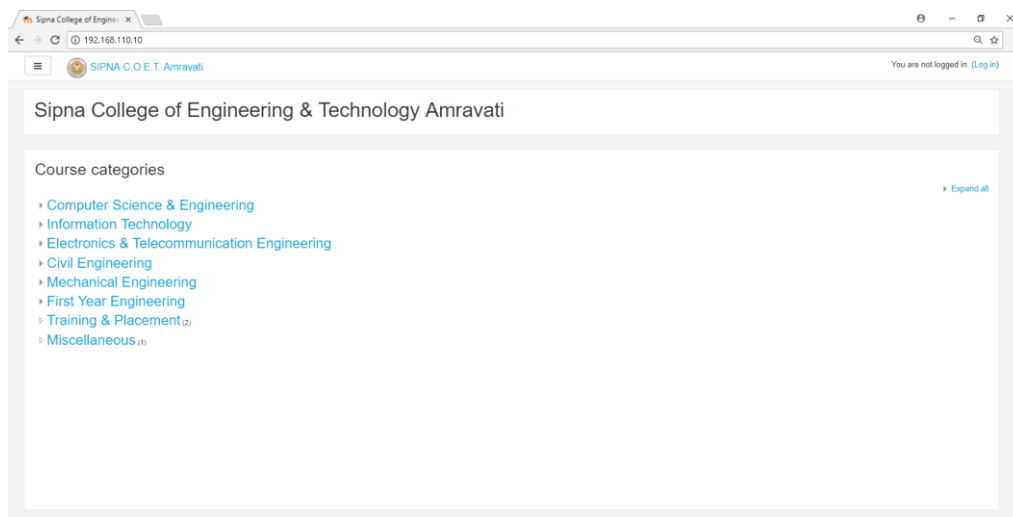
Sipna College of Enginee ×

192.168.110.10

SIPNA C.O.E.T. Amravati

You are not logged in. (Log in)

Sipna College of Engineering & Technology Amravati

Course categories

Expand all

Computer Science & Engineering
Information Technology
Electronics & Telecommunication Engineering
Civil Engineering
Mechanical Engineering
First Year Engineering
Training & Placement (2)
Miscellaneous (1)